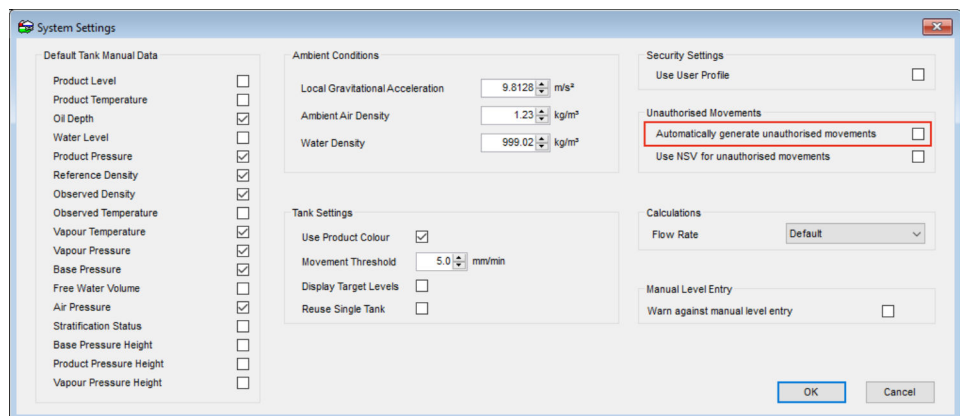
System Settings

Default Tank Manual Data

Product Level
Product Temperature
Oil Depth
Water Level
Product Pressure
Reference Density
Observed Density
Observed Temperature
Vapour Temperature
Vapour Pressure
Base Pressure
Free Water Volume
Air Pressure
Stratification Status
Base Pressure Height
Product Pressure Height
Vapour Pressure Height

Ambient Conditions

Local Gravitational Acceleration 9.8128 m/s²
Ambient Air Density 1.23 kg/m³
Water Density 999.02 kg/m³

Tank Settings

Use Product Colour
Movement Threshold 5.0 mm/min
Display Target Levels
Reuse Single Tank

Security Settings
Use User Profile

Unauthorised Movements
Automatically generate unauthorised movements
Use NSV for unauthorised movements

Calculations
Flow Rate Default

Manual Level Entry
Warn against manual level entry

OK Cancel